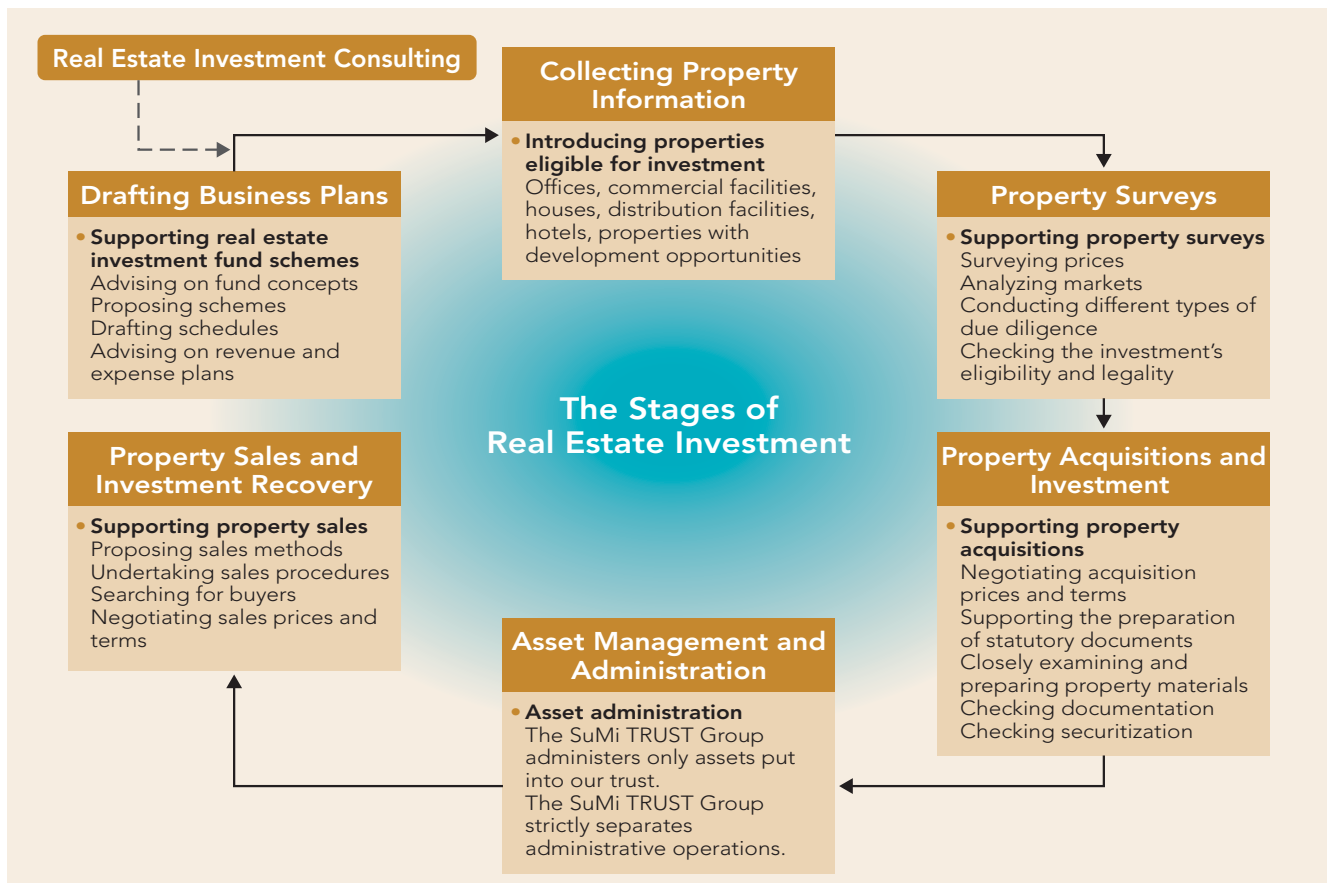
Real Estate Investment Consulting

Drafting Business Plans

• Supporting real estate investment fund schemes
Advising on fund concepts
Proposing schemes
Drafting schedules
Advising on revenue and expense plans

Collecting Property Information

• Introducing properties eligible for investment
Offices, commercial facilities, houses, distribution facilities, hotels, properties with development opportunities

Property Surveys

• Supporting property surveys
Surveying prices
Analyzing markets
Conducting different types of due diligence
Checking the investment's eligibility and legality

The Stages of Real Estate Investment

Property Sales and Investment Recovery

• Supporting property sales
Proposing sales methods
Undertaking sales procedures
Searching for buyers
Negotiating sales prices and terms

Property Acquisitions and Investment

• Supporting property acquisitions
Negotiating acquisition prices and terms
Supporting the preparation of statutory documents
Closely examining and preparing property materials
Checking documentation
Checking securitization

Asset Management and Administration

• Asset administration
The SuMi TRUST Group administers only assets put into our trust.
The SuMi TRUST Group strictly separates administrative operations.